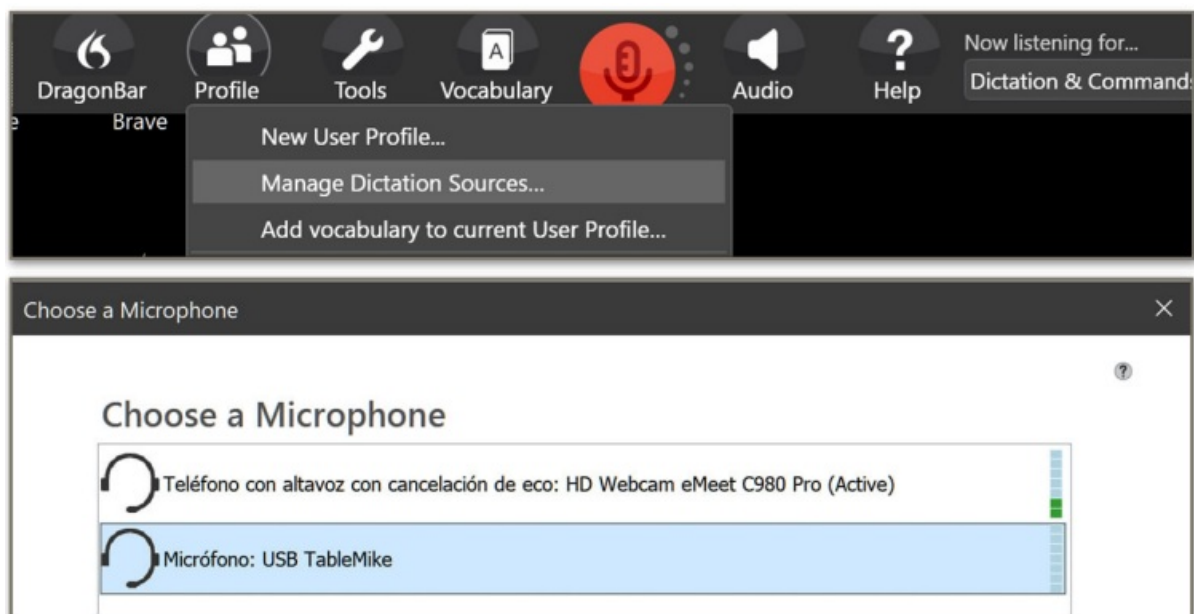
DragonBar Profile Tools Vocabulary Audio Help Now listening for...

Dictation & Commands

Brave

New User Profile...

Manage Dictation Sources...

Add vocabulary to current User Profile...

Choose a Microphone

?

Choose a Microphone

Teléfono con altavoz con cancelación de eco: HD Webcam eMeet C980 Pro (Active)

Micrófono: USB TableMike